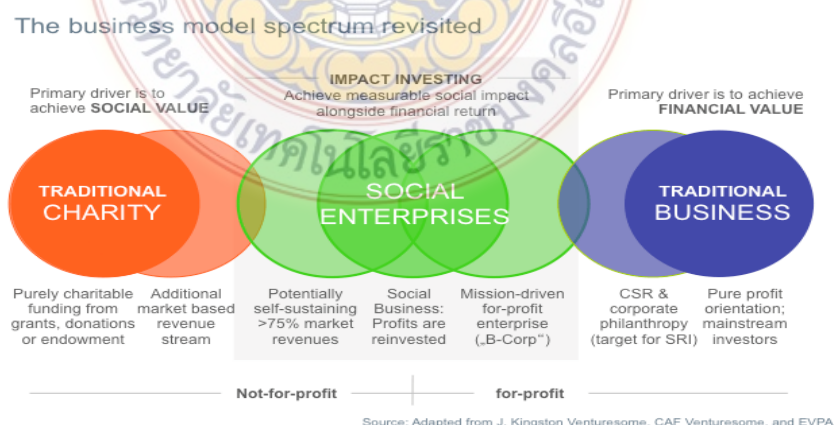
The business model spectrum revisited

Primary driver is to achieve SOCIAL VALUE

IMPACT INVESTING
Achieve measurable social impact alongside financial return

Primary driver is to achieve FINANCIAL VALUE

TRADITIONAL CHARITY

SOCIAL ENTERPRISES

TRADITIONAL BUSINESS

Purely charitable funding from grants, donations or endowment

Additional market based revenue stream

Potentially self-sustaining >75% market revenues

Social Business: Profits are reinvested

Mission-driven for-profit enterprise („B-Corp")

CSR & corporate philanthropy (target for SRI)

Pure profit orientation; mainstream investors

Not-for-profit

for-profit

Source: Adapted from J. Kingston Venturesome, CAF Venturesome, and EVPA